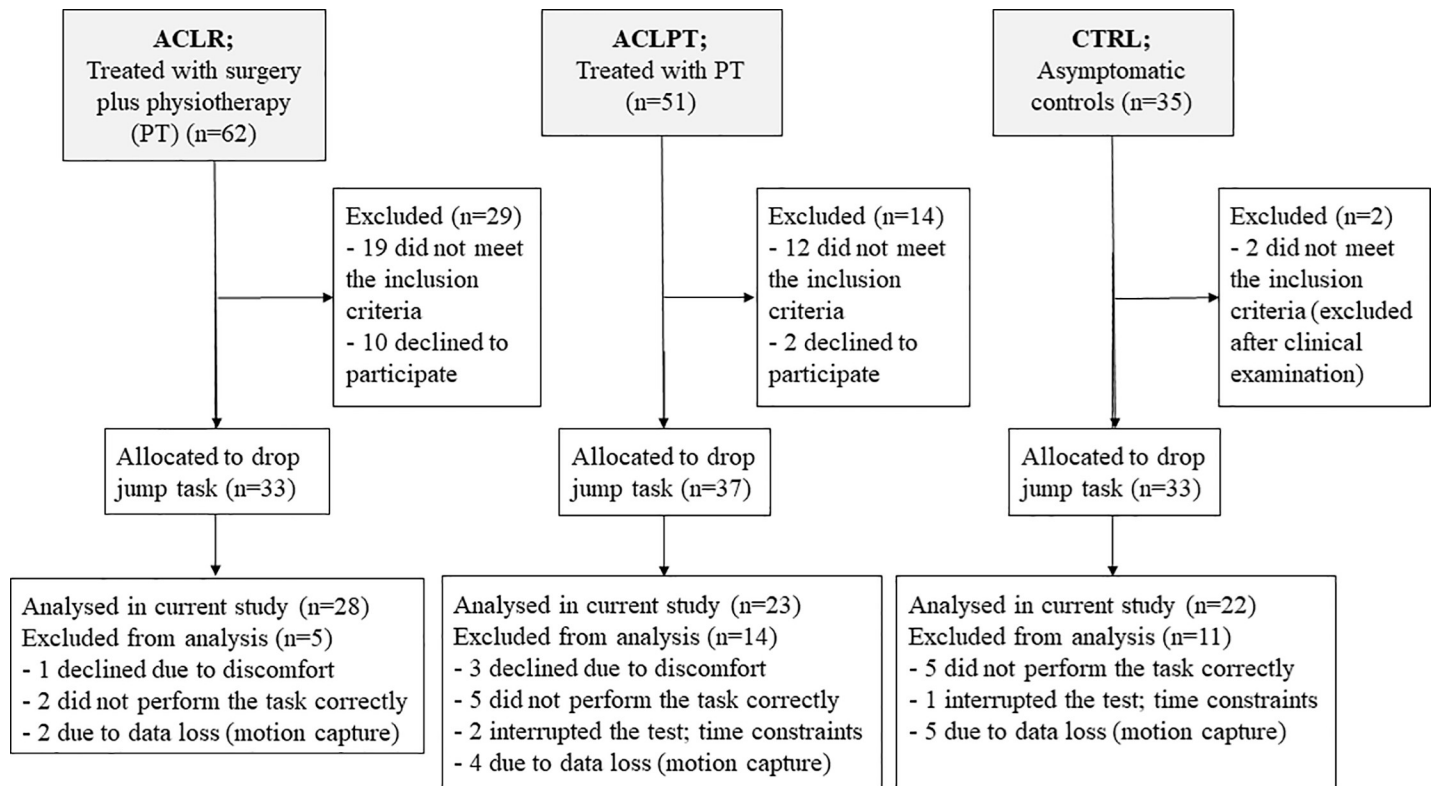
**ACLR;**
Treated with surgery plus physiotherapy (PT) (n=62)

Excluded (n=29)
- 19 did not meet the inclusion criteria
- 10 declined to participate

Allocated to drop jump task (n=33)

Analysed in current study (n=28)
Excluded from analysis (n=5)
- 1 declined due to discomfort
- 2 did not perform the task correctly
- 2 due to data loss (motion capture)

**ACLPT;**
Treated with PT (n=51)

Excluded (n=14)
- 12 did not meet the inclusion criteria
- 2 declined to participate

Allocated to drop jump task (n=37)

Analysed in current study (n=23)
Excluded from analysis (n=14)
- 3 declined due to discomfort
- 5 did not perform the task correctly
- 2 interrupted the test; time constraints
- 4 due to data loss (motion capture)

**CTRL;**
Asymptomatic controls (n=35)

Excluded (n=2)
- 2 did not meet the inclusion criteria (excluded after clinical examination)

Allocated to drop jump task (n=33)

Analysed in current study (n=22)
Excluded from analysis (n=11)
- 5 did not perform the task correctly
- 1 interrupted the test; time constraints
- 5 due to data loss (motion capture)